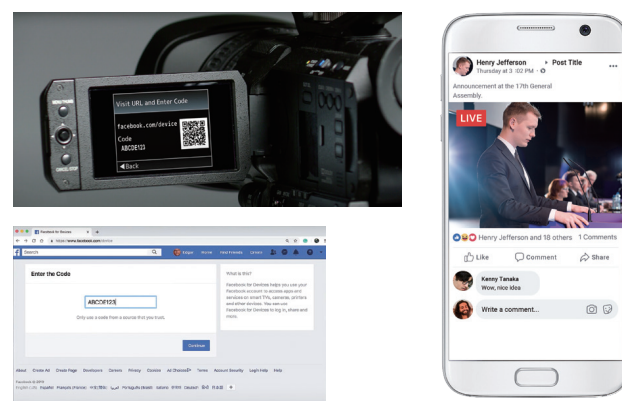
Visit URL and Enter Code

facebook.com/device

Code
ABCDE123

Back

Facebook for Devices

https://www.facebook.com/device

Search

Edgar Home Find Friends Create

Enter the Code

ABCDE123

Only use a code from a source that you trust.

Continue

What is this?

Facebook for Devices helps you use your Facebook account to access apps and services on smart TVs, cameras, printers and other devices. You can use Facebook for Devices to log in, share and more.

About Create Ad Create Page Developers Careers Privacy Cookies Ad Choices Terms Account Security Login Help Help

Facebook © 2019

English (US) Español Français (France) 中文(简体) العربية Português (Brasil) Italiano 한국어 Deutsch हिन्दी 日本語

Henry Jefferson ▸ Post Title
Thursday at 3 · 02 PM ·

Announcement at the 17th General Assembly

LIVE

Henry Jefferson and 18 others 1 Comments

Like Comment Share

Kenny Tanaka
Wow, nice idea

Write a comment...